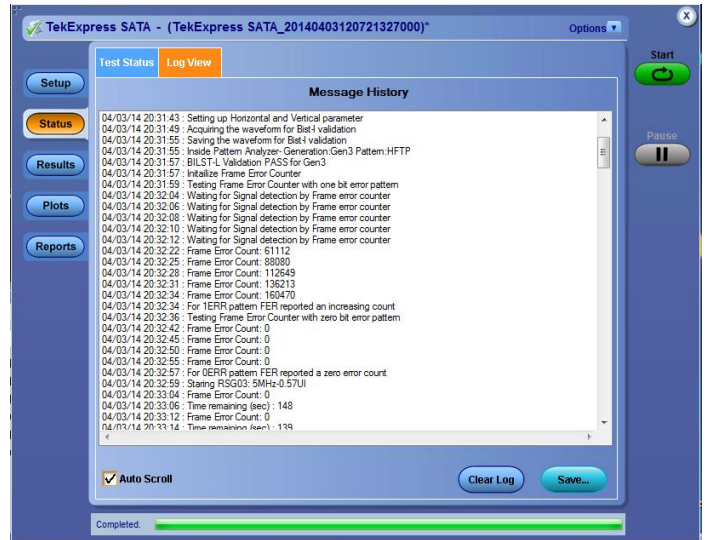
TekExpress SATA - (TekExpress SATA_20140403120721327000)*

Options

Start

Pause

Setup

Status

Results

Plots

Reports

Test Status

Log View

Message History

04/03/14 20:31:43 : Setting up Horizontal and Vertical parameter
04/03/14 20:31:49 : Acquiring the waveform for Bist-l validation
04/03/14 20:31:55 : Saving the waveform for Bist-l validation
04/03/14 20:31:55 : Inside Pattern Analyzer- Generation:Gen3 Pattern:HFTP
04/03/14 20:31:57 : BILST-L Validation PASS for Gen3
04/03/14 20:31:57 : Initialize Frame Error Counter
04/03/14 20:31:59 : Testing Frame Error Counter with one bit error pattern
04/03/14 20:32:04 : Waiting for Signal detection by Frame error counter
04/03/14 20:32:06 : Waiting for Signal detection by Frame error counter
04/03/14 20:32:08 : Waiting for Signal detection by Frame error counter
04/03/14 20:32:10 : Waiting for Signal detection by Frame error counter
04/03/14 20:32:12 : Waiting for Signal detection by Frame error counter
04/03/14 20:32:22 : Frame Error Count: 61112
04/03/14 20:32:25 : Frame Error Count: 88080
04/03/14 20:32:28 : Frame Error Count: 112649
04/03/14 20:32:31 : Frame Error Count: 136213
04/03/14 20:32:34 : Frame Error Count: 160470
04/03/14 20:32:34 : For 1ERR pattern FER reported an increasing count
04/03/14 20:32:36 : Testing Frame Error Counter with zero bit error pattern
04/03/14 20:32:42 : Frame Error Count: 0
04/03/14 20:32:45 : Frame Error Count: 0
04/03/14 20:32:50 : Frame Error Count: 0
04/03/14 20:32:55 : Frame Error Count: 0
04/03/14 20:32:57 : For 0ERR pattern FER reported a zero error count
04/03/14 20:32:59 : Staring RSG03: 5MHz-0.57UI
04/03/14 20:33:04 : Frame Error Count: 0
04/03/14 20:33:06 : Time remaining (sec) : 148
04/03/14 20:33:12 : Frame Error Count: 0
04/03/14 20:33:14 : Time remaining (sec) : 139

Auto Scroll

Clear Log

Save...

Completed.